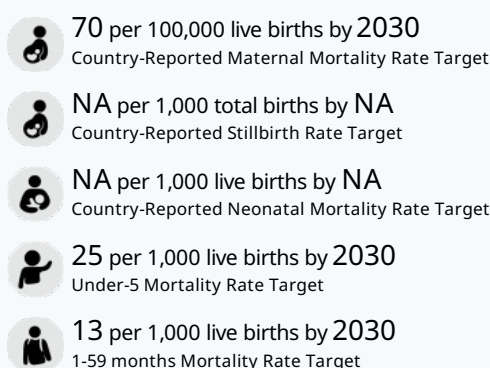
70 per 100,000 live births by 2030
Country-Reported Maternal Mortality Rate Target

NA per 1,000 total births by NA
Country-Reported Stillbirth Rate Target

NA per 1,000 live births by NA
Country-Reported Neonatal Mortality Rate Target

25 per 1,000 live births by 2030
Under-5 Mortality Rate Target

13 per 1,000 live births by 2030
1-59 months Mortality Rate Target